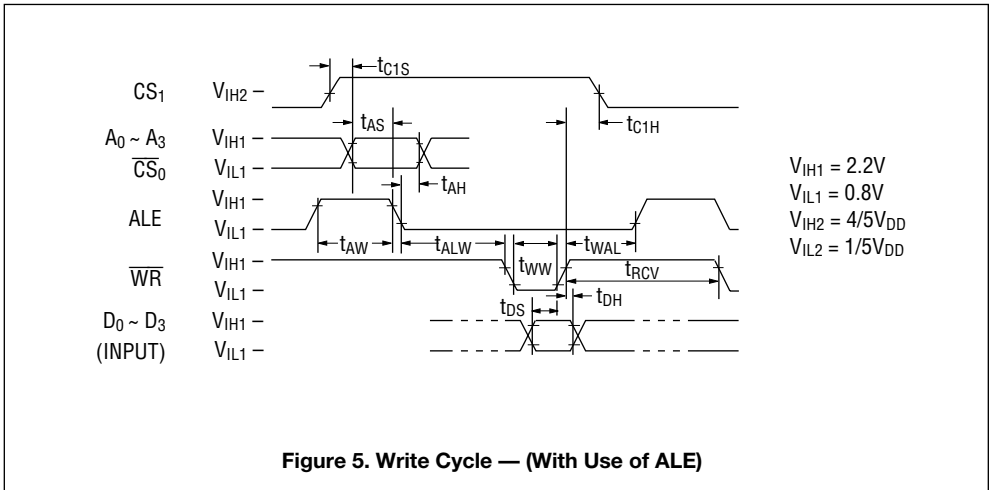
$t_{C1S}$

$CS_1$ $V_{IH2}$ –

$t_{AS}$

$t_{C1H}$

$A_0 \sim A_3$ $V_{IH1}$ –

$\overline{CS_0}$ $V_{IL1}$ –

$t_{AH}$

$V_{IH1} = 2.2V$
$V_{IL1} = 0.8V$
$V_{IH2} = 4/5V_{DD}$
$V_{IL2} = 1/5V_{DD}$

ALE $V_{IH1}$ –
$V_{IL1}$ –

$t_{AW}$ $t_{ALW}$ $t_{WAL}$

$\overline{WR}$ $V_{IH1}$ –
$V_{IL1}$ –

$t_{WW}$ $t_{RCV}$

$t_{DS}$ $t_{DH}$

$D_0 \sim D_3$ $V_{IH1}$ –
(INPUT) $V_{IL1}$ –

Figure 5. Write Cycle — (With Use of ALE)